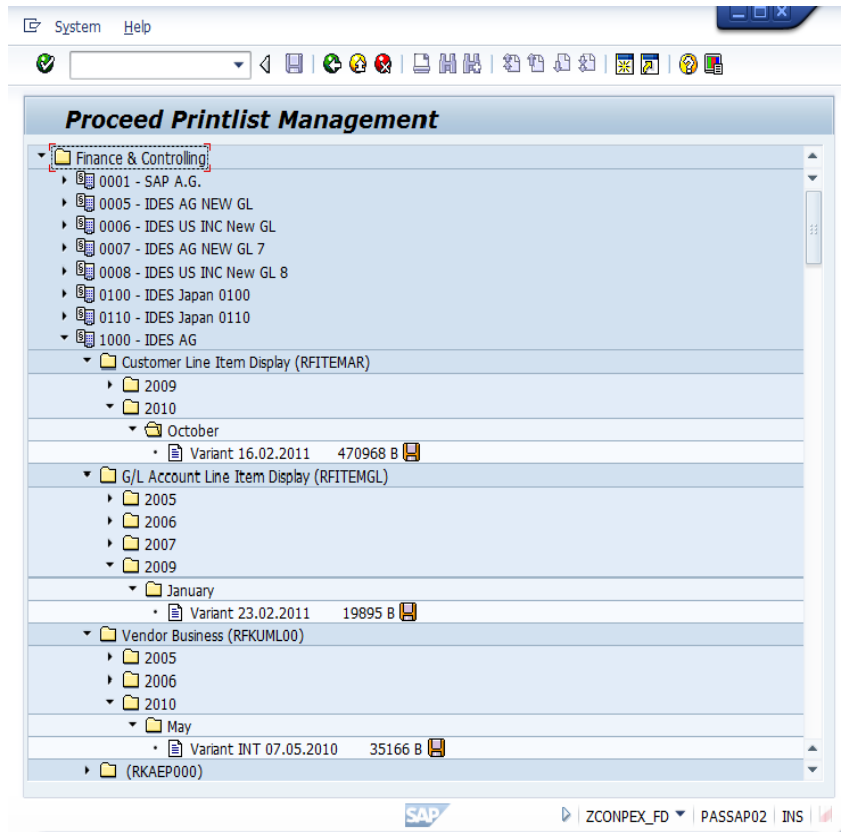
System Help

Proceed Printlist Management

Finance & Controlling
0001 - SAP A.G.
0005 - IDES AG NEW GL
0006 - IDES US INC New GL
0007 - IDES AG NEW GL 7
0008 - IDES US INC New GL 8
0100 - IDES Japan 0100
0110 - IDES Japan 0110
1000 - IDES AG
Customer Line Item Display (RFITEMAR)
2009
2010
October
Variant 16.02.2011 470968 B
G/L Account Line Item Display (RFITEMGL)
2005
2006
2007
2009
January
Variant 23.02.2011 19895 B
Vendor Business (RFKUML00)
2005
2006
2010
May
Variant INT 07.05.2010 35166 B
(RKAEP000)

SAP ZCONPEX_FD PASSAP02 INS